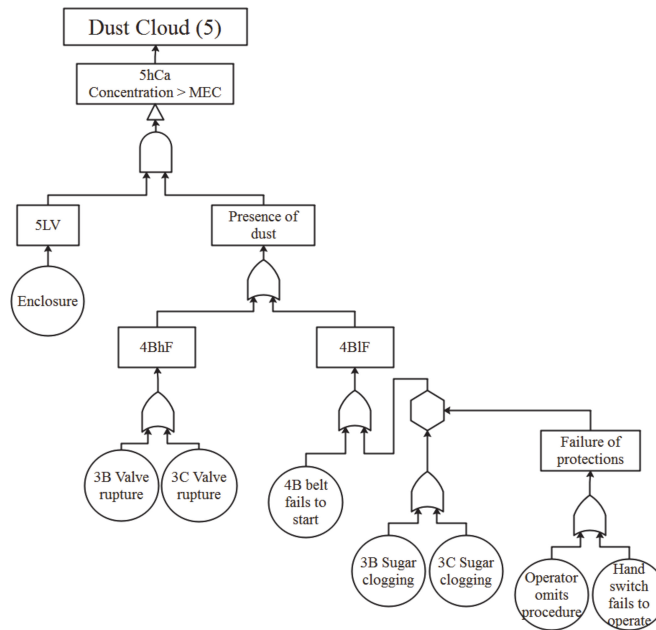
Dust Cloud (5)

5hCa
Concentration > MEC

5LV

Presence of dust

Enclosure

4BhF

4BlF

3B Valve rupture

3C Valve rupture

4B belt fails to start

Failure of protections

3B Sugar clogging

3C Sugar clogging

Operator omits procedure

Hand switch fails to operate